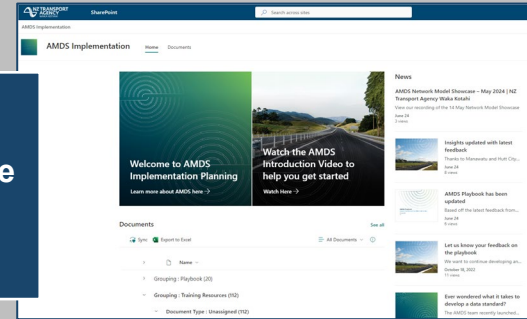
NZ TRANSPORT AGENCY Waka Kotahi SharePoint

Search across sites

AMDS Implementation

AMDS Implementation Home Documents

e

Welcome to AMDS Implementation Planning
Learn more about AMDS here →

Watch the AMDS Introduction Video to help you get started
Watch Here →

Documents
See all

Sync Export to Excel
All Documents

Name

Grouping : Playbook (20)

Grouping : Training Resources (112)

Document Type : Unassigned (112)

News

AMDS Network Model Showcase – May 2024 | NZ Transport Agency Waka Kotahi
View our recording of the 14 May Network Model Showcase
June 24
3 views

Insights updated with latest feedback
Thanks to Manawatu and Hutt City...
June 24
6 views

AMDS Playbook has been updated
Based off the latest feedback from...
June 24
8 views

Let us know your feedback on the playbook
We want to continue developing an...
October 18, 2023
11 views

Ever wondered what it takes to develop a data standard?
The AMDS team recently launched...